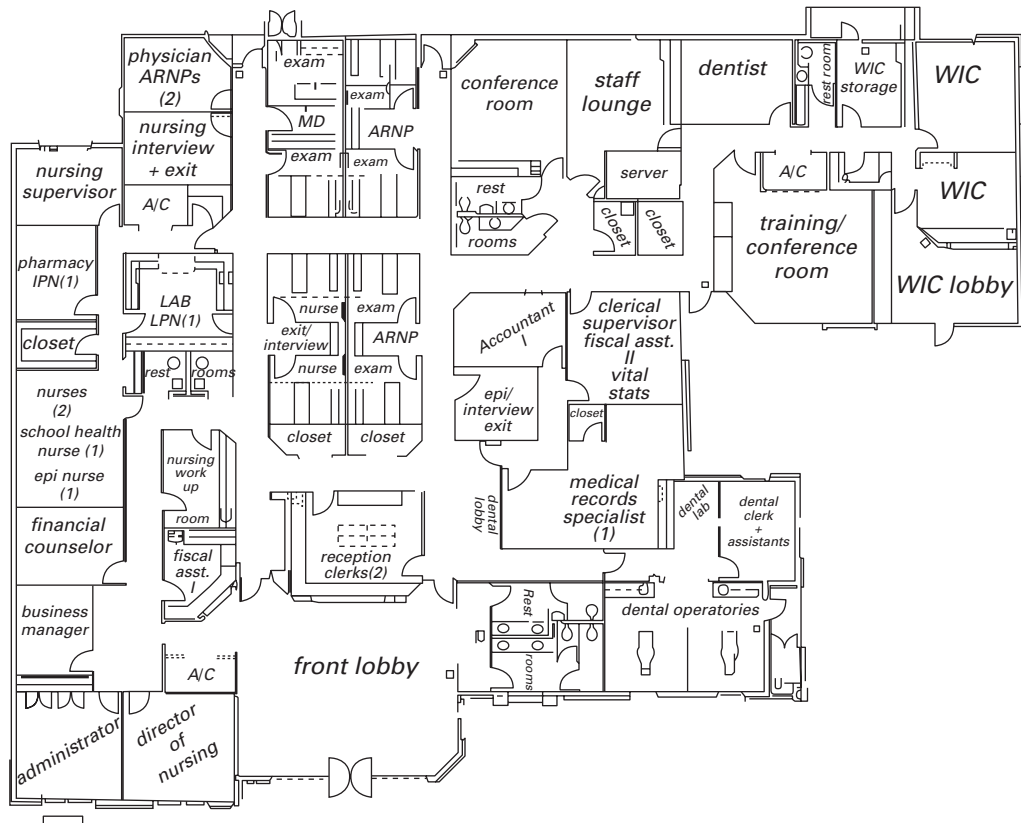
physician ARNPs (2)

nursing interview + exit

nursing supervisor

A/C

exam

MD

exam

exam

ARNP

exam

conference room

staff lounge

dentist

rest room

WIC storage

WIC

WIC

rest rooms

server

closet

closet

A/C

training/ conference room

WIC lobby

pharmacy IPN(1)

LAB LPN(1)

nurse

exit/ interview

nurse

exam

ARNP

exam

Accountant I

clerical supervisor fiscal asst. II vital stats

closet

rest rooms

nurses (2)

school health nurse (1)

epi nurse (1)

closet

closet

epi/ interview exit

closet

nursing work up room

fiscal asst. I

financial counselor

dental lobby

medical records specialist (1)

dental lab

dental clerk + assistants

reception clerks(2)

business manager

Rest rooms

dental operatories

front lobby

A/C

administrator

director of nursing